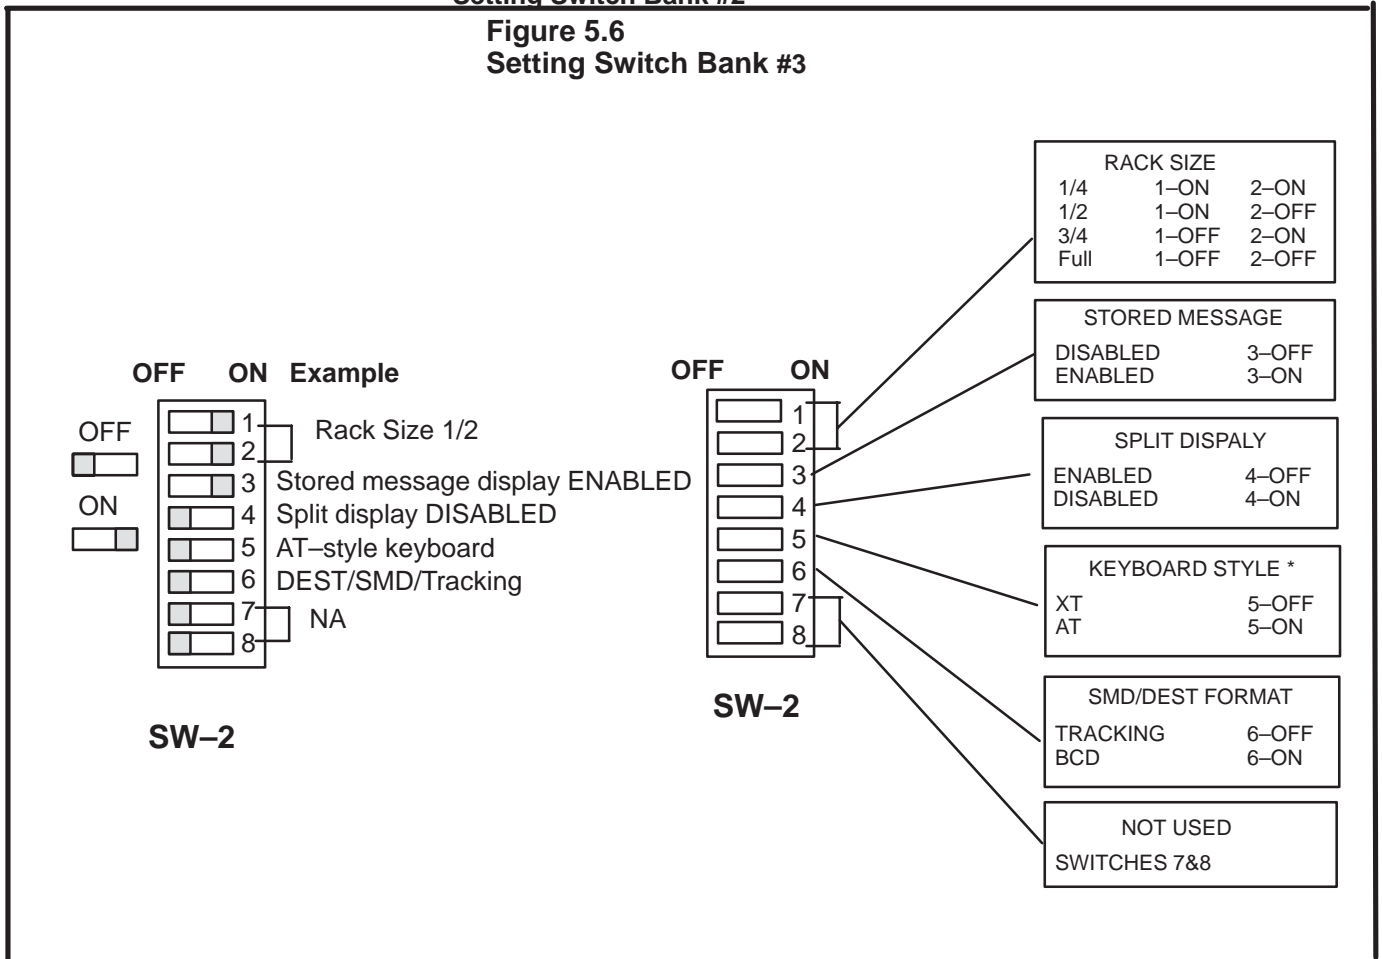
Setting Switch Bank #2

Figure 5.6
Setting Switch Bank #3

OFF ON Example

OFF

ON

1
2
3
4
5
6
7
8

Rack Size 1/2
Stored message display ENABLED
Split display DISABLED
AT–style keyboard
DEST/SMD/Tracking
NA

SW–2

OFF ON

1
2
3
4
5
6
7
8

SW–2

RACK SIZE

| | | |
|---|---|---|
| 1/4 | 1–ON | 2–ON |
| 1/2 | 1–ON | 2–OFF |
| 3/4 | 1–OFF | 2–ON |
| Full | 1–OFF | 2–OFF |

STORED MESSAGE
DISABLED 3–OFF
ENABLED 3–ON

SPLIT DISPALY
ENABLED 4–OFF
DISABLED 4–ON

KEYBOARD STYLE *
XT 5–OFF
AT 5–ON

SMD/DEST FORMAT
TRACKING 6–OFF
BCD 6–ON

NOT USED
SWITCHES 7&8